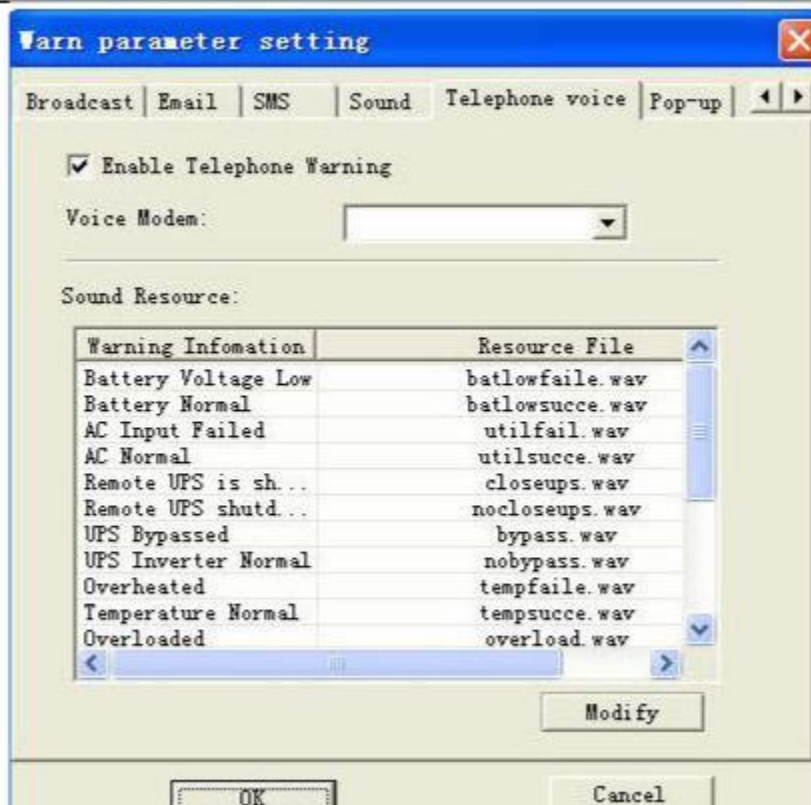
Warn parameter setting

Broadcast | Email | SMS | Sound | Telephone voice | Pop-up

Enable Telephone Warning

Voice Modem:

Sound Resource:

| Warning Infomation | Resource File |
|---|---|
| Battery Voltage Low | batlowfaile.wav |
| Battery Normal | batlowsucce.wav |
| AC Input Failed | utilfail.wav |
| AC Normal | utilsucce.wav |
| Remote UPS is sh... | closeups.wav |
| Remote UPS shutd... | nocloseups.wav |
| UPS Bypassed | bypass.wav |
| UPS Inverter Normal | nobypass.wav |
| Overheated | tempfaile.wav |
| Temperature Normal | tempsucce.wav |
| Overloaded | overload.wav |

Modify

OK

Cancel